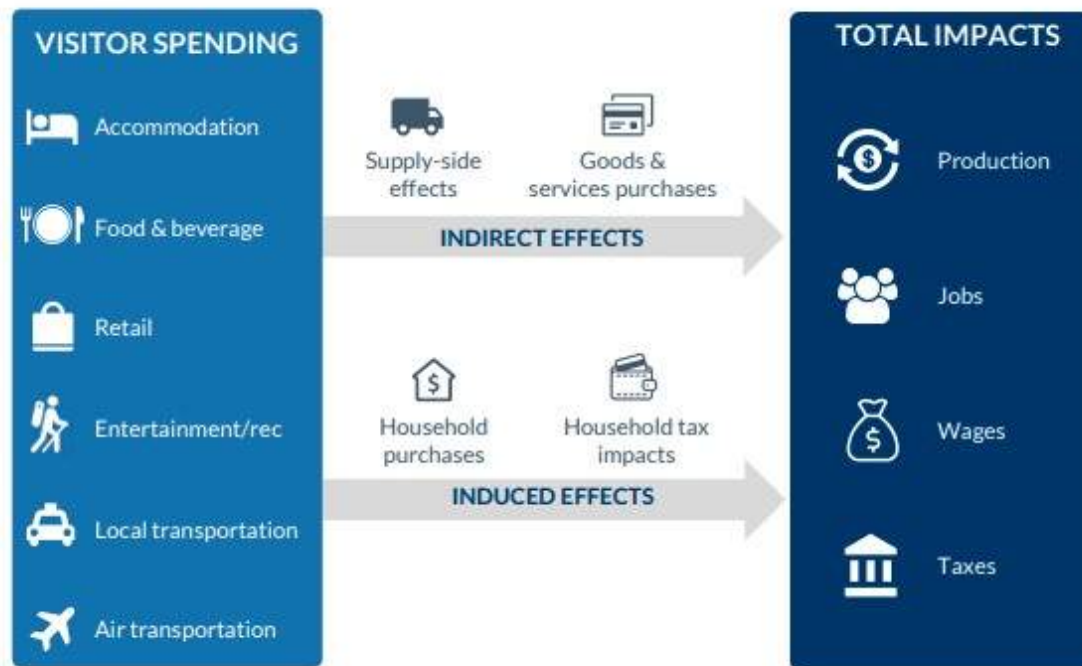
VISITOR SPENDING

Accommodation

Food & beverage

Retail

Entertainment/rec

Local transportation

Air transportation

Supply-side effects

Goods & services purchases

INDIRECT EFFECTS

$

Household purchases

Household tax impacts

INDUCED EFFECTS

TOTAL IMPACTS

$

Production

Jobs

$

Wages

Taxes